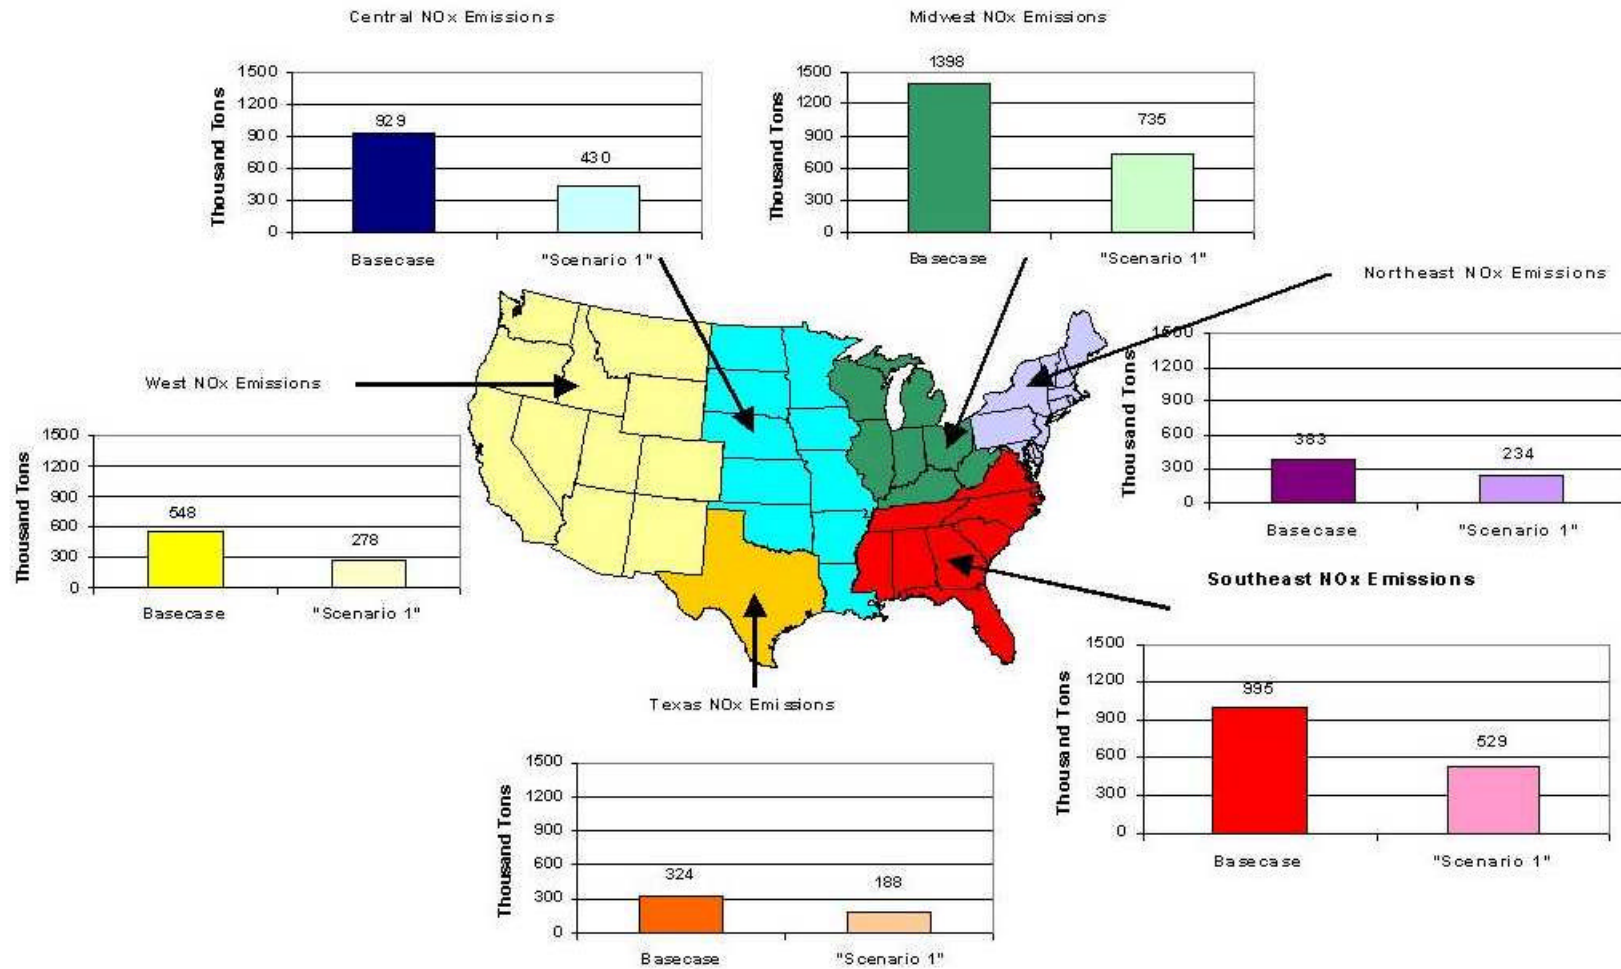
Central NOx Emissions

1500
1200
900
600
300
0
Thousand Tons
929
430
Basecase
"Scenario 1"

Midwest NOx Emissions

1500
1200
900
600
300
0
Thousand Tons
1398
735
Basecase
"Scenario 1"

Northeast NOx Emissions

1500
1200
900
600
300
0
Thousand Tons
383
234
Basecase
"Scenario 1"

West NOx Emissions

1500
1200
900
600
300
0
Thousand Tons
548
278
Basecase
"Scenario 1"

Southeast NOx Emissions

1500
1200
900
600
300
0
Thousand Tons
995
529
Basecase
"Scenario 1"

Texas NOx Emissions

1500
1200
900
600
300
0
Thousand Tons
324
188
Basecase
"Scenario 1"